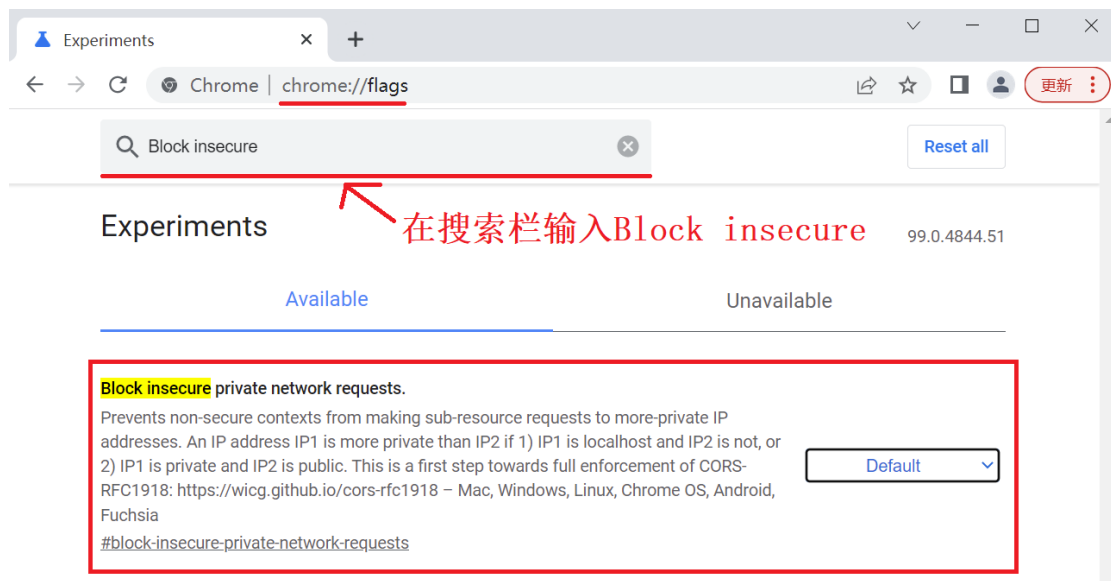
Experiments

Chrome | chrome://flags

更新

Block insecure

Reset all

在搜索栏输入Block insecure

Experiments

99.0.4844.51

Available

Unavailable

Block insecure private network requests.

Prevents non-secure contexts from making sub-resource requests to more-private IP addresses. An IP address IP1 is more private than IP2 if 1) IP1 is localhost and IP2 is not, or 2) IP1 is private and IP2 is public. This is a first step towards full enforcement of CORS-RFC1918: https://wicg.github.io/cors-rfc1918 – Mac, Windows, Linux, Chrome OS, Android, Fuchsia

#block-insecure-private-network-requests

Default